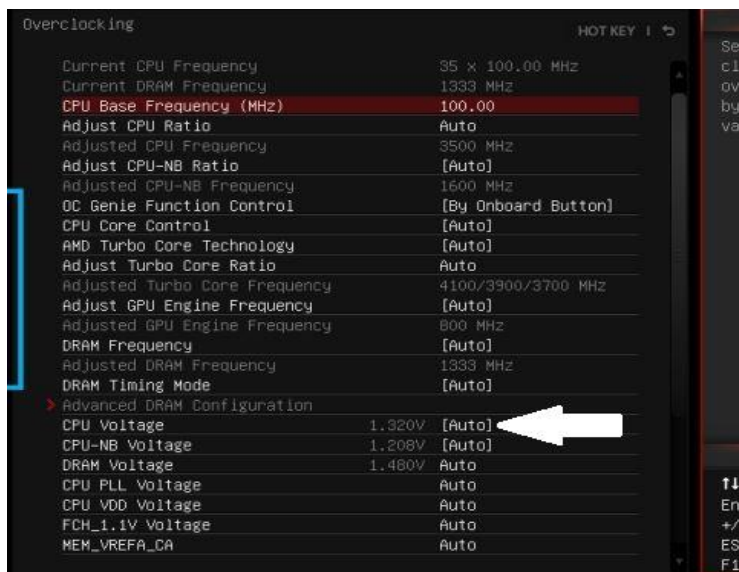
Overclocking

HOT KEY | ↺

Current CPU Frequency 35 x 100.00 MHz
Current DRAM Frequency 1333 MHz
CPU Base Frequency (MHz) 100.00
Adjust CPU Ratio Auto
Adjusted CPU Frequency 3500 MHz
Adjust CPU-NB Ratio [Auto]
Adjusted CPU-NB Frequency 1600 MHz
OC Genie Function Control [By Onboard Button]
CPU Core Control [Auto]
AMD Turbo Core Technology [Auto]
Adjust Turbo Core Ratio Auto
Adjusted Turbo Core Frequency 4100/3900/3700 MHz
Adjust GPU Engine Frequency [Auto]
Adjusted GPU Engine Frequency 800 MHz
DRAM Frequency [Auto]
Adjusted DRAM Frequency 1333 MHz
DRAM Timing Mode [Auto]
> Advanced DRAM Configuration
CPU Voltage 1.320V [Auto]
CPU-NB Voltage 1.208V [Auto]
DRAM Voltage 1.480V Auto
CPU PLL Voltage Auto
CPU VDD Voltage Auto
FCH_1.1V Voltage Auto
MEM_VREFA_CA Auto

Se
cl
ov
by
va

↑↓
En
+/
ES
F1